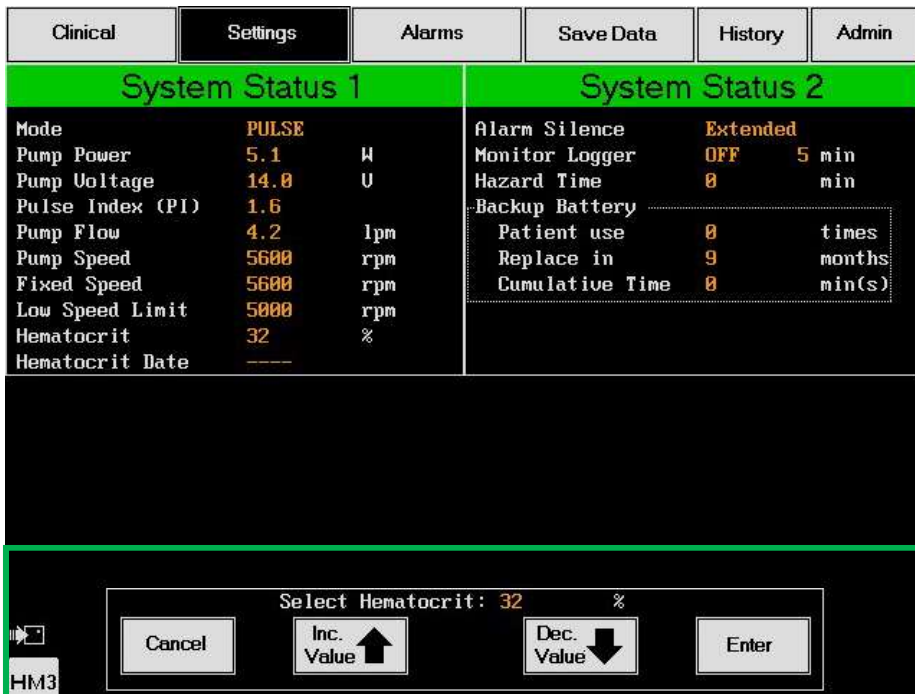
Clinical | Settings | Alarms | Save Data | History | Admin

System Status 1

| | | |
|---|---|---|
| Mode | PULSE | |
| Pump Power | 5.1 | W |
| Pump Voltage | 14.0 | V |
| Pulse Index (PI) | 1.6 | |
| Pump Flow | 4.2 | lpm |
| Pump Speed | 5600 | rpm |
| Fixed Speed | 5600 | rpm |
| Low Speed Limit | 5000 | rpm |
| Hematocrit | 32 | % |
| Hematocrit Date | ---- | |

System Status 2

| | | |
|---|---|---|
| Alarm Silence | Extended | |
| Monitor Logger | OFF 5 | min |
| Hazard Time | 0 | min |

Backup Battery

| | | |
|---|---|---|
| Patient use | 0 | times |
| Replace in | 9 | months |
| Cumulative Time | 0 | min(s) |

Select Hematocrit: 32 %

Cancel

Inc. Value

Dec. Value

Enter

HM3